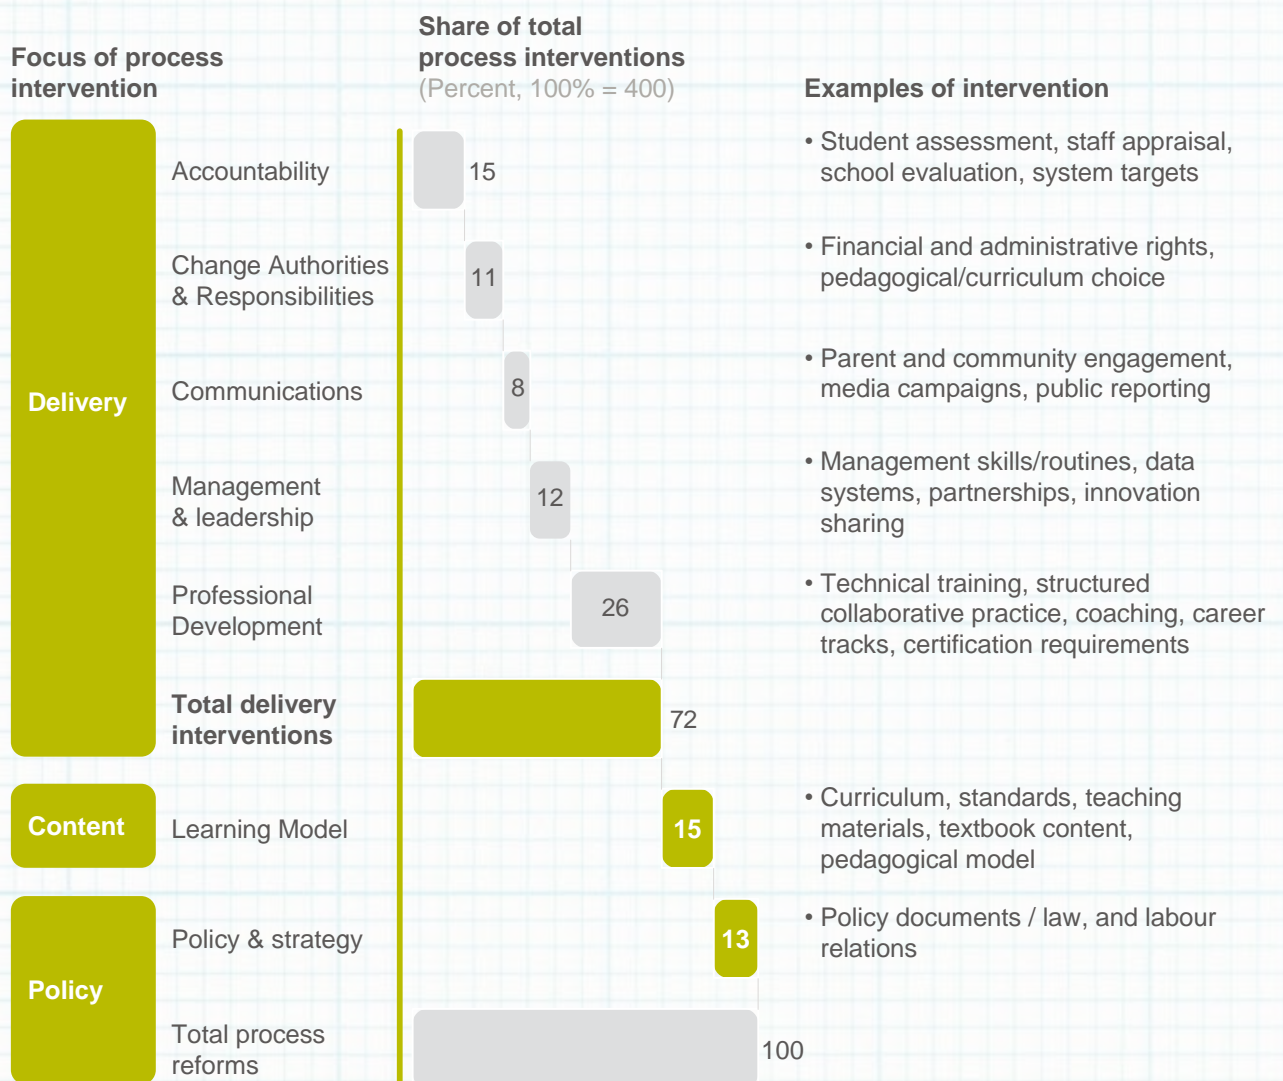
Focus of process intervention

Share of total process interventions
(Percent, 100% = 400)

Examples of intervention

Delivery

Accountability
15
• Student assessment, staff appraisal, school evaluation, system targets

Change Authorities & Responsibilities
11
• Financial and administrative rights, pedagogical/curriculum choice

Communications
8
• Parent and community engagement, media campaigns, public reporting

Management & leadership
12
• Management skills/routines, data systems, partnerships, innovation sharing

Professional Development
26
• Technical training, structured collaborative practice, coaching, career tracks, certification requirements

Total delivery interventions
72

Content

Learning Model
15
• Curriculum, standards, teaching materials, textbook content, pedagogical model

Policy

Policy & strategy
13
• Policy documents / law, and labour relations

Total process reforms
100